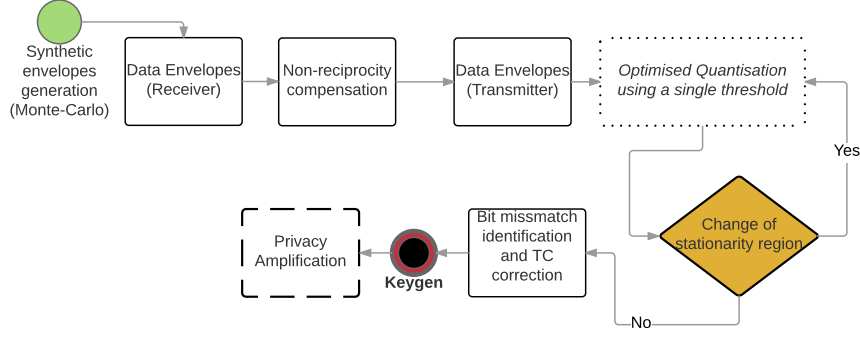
Synthetic envelopes generation (Monte-Carlo)

Data Envelopes (Receiver)

Non-reciprocity compensation

Data Envelopes (Transmitter)

*Optimised Quantisation using a single threshold*

Yes

Change of stationarity region

No

Bit missmatch identification and TC correction

Keygen

Privacy Amplification